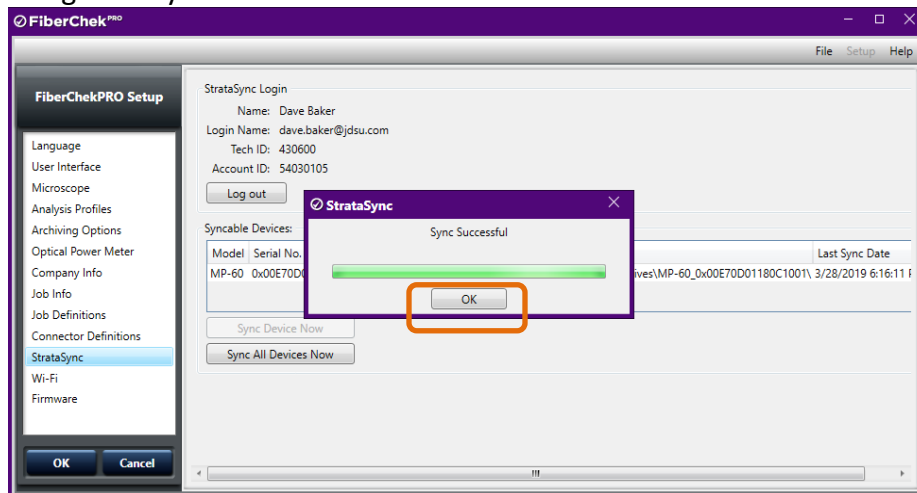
FiberChek PRO

File Setup Help

FiberChekPRO Setup

Language
User Interface
Microscope
Analysis Profiles
Archiving Options
Optical Power Meter
Company Info
Job Info
Job Definitions
Connector Definitions
StrataSync
Wi-Fi
Firmware

OK Cancel

StrataSync Login
Name: Dave Baker
Login Name: dave.baker@jdsu.com
Tech ID: 430600
Account ID: 54030105

Log out

Syncable Devices:

| Model | Serial No. | | Last Sync Date |
|---|---|---|---|
| MP-60 | 0x00E70D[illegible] | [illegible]ives\MP-60_0x00E70D01180C1001\ | 3/28/2019 6:16:11 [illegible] |

Sync Device Now
Sync All Devices Now

StrataSync
Sync Successful
OK